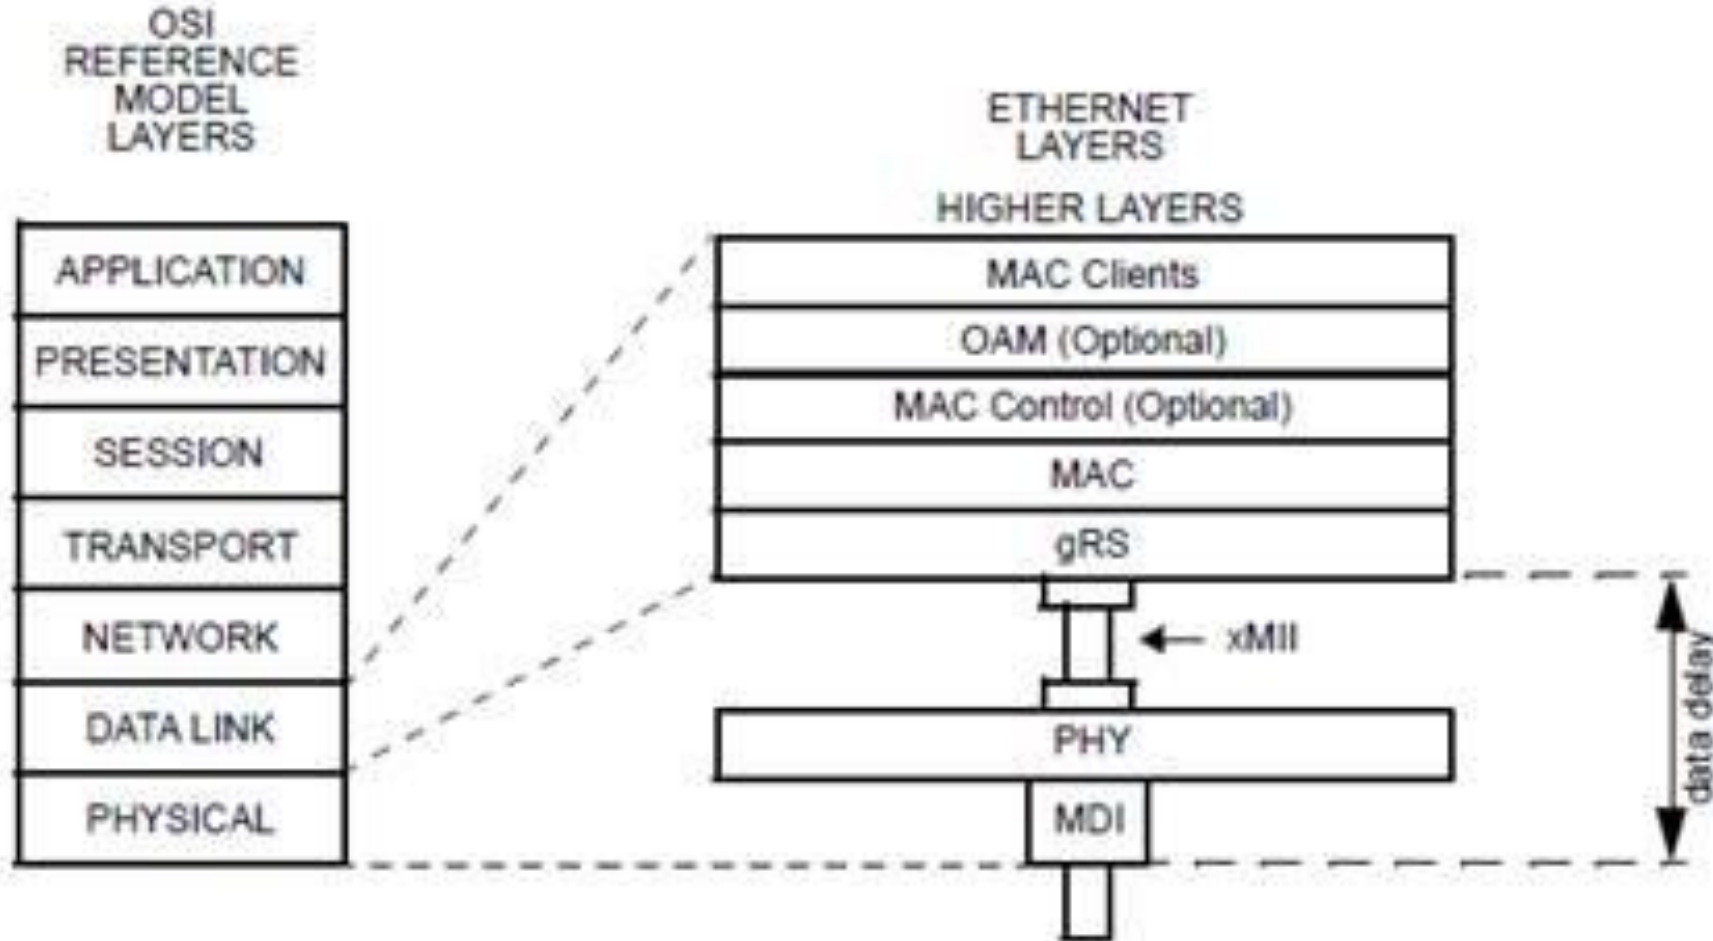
OSI
REFERENCE
MODEL
LAYERS

APPLICATION
PRESENTATION
SESSION
TRANSPORT
NETWORK
DATA LINK
PHYSICAL

ETHERNET
LAYERS

HIGHER LAYERS

MAC Clients
OAM (Optional)
MAC Control (Optional)
MAC
gRS
xMII
PHY
MDI

data delay